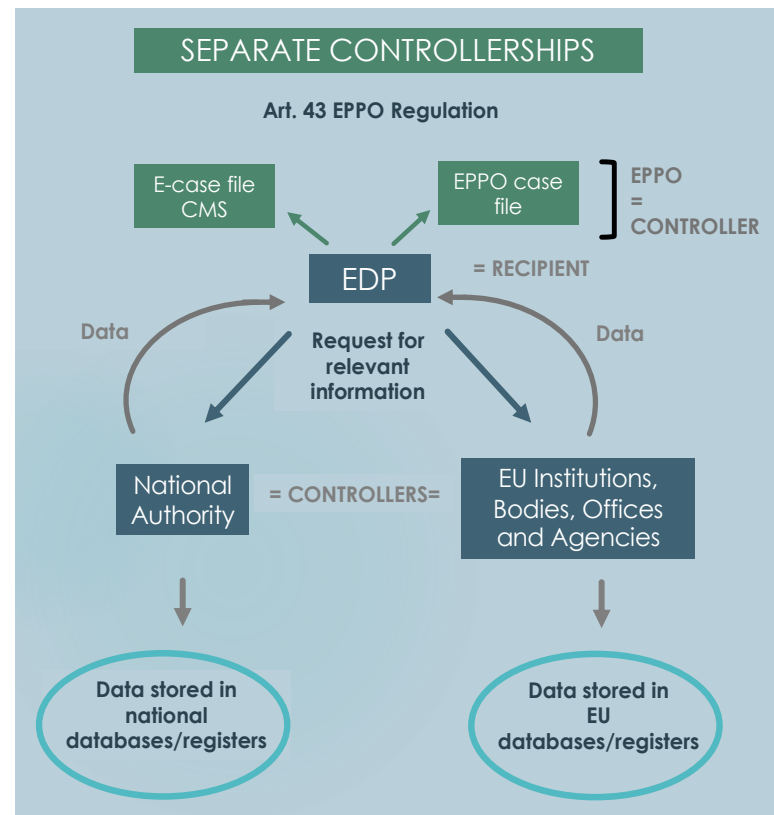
SEPARATE CONTROLLERSHIPS

Art. 43 EPPO Regulation

E-case file CMS

EPPO case file

EPPO = CONTROLLER

EDP

= RECIPIENT

Data

Data

Request for relevant information

National Authority

= CONTROLLERS=

EU Institutions, Bodies, Offices and Agencies

Data stored in national databases/registers

Data stored in EU databases/registers